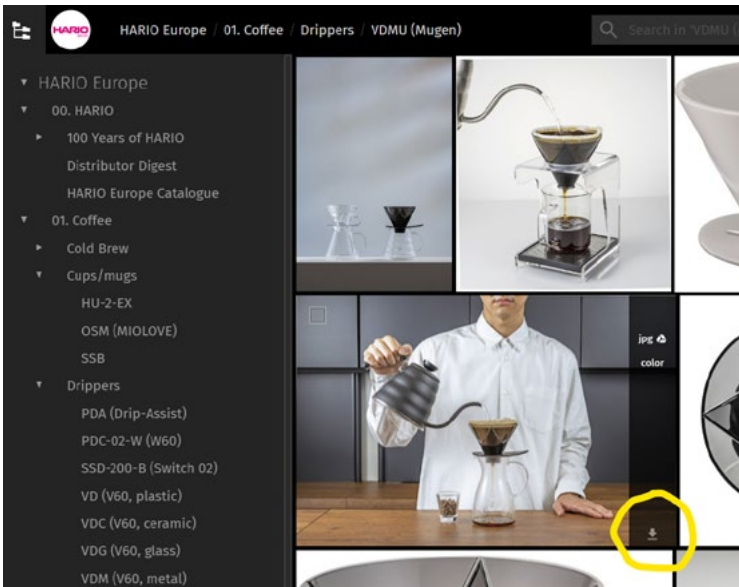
HARIO

HARIO Europe / 01. Coffee / Drippers / VDMU (Mugen)

Search in 'VDMU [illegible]

HARIO Europe
00. HARIO
100 Years of HARIO
Distributor Digest
HARIO Europe Catalogue
01. Coffee
Cold Brew
Cups/mugs
HU-2-EX
OSM (MIOLOVE)
SSB
Drippers
PDA (Drip-Assist)
PDC-02-W (W60)
SSD-200-B (Switch 02)
VD (V60, plastic)
VDC (V60, ceramic)
VDG (V60, glass)
VDM (V60, metal)

jpg
color